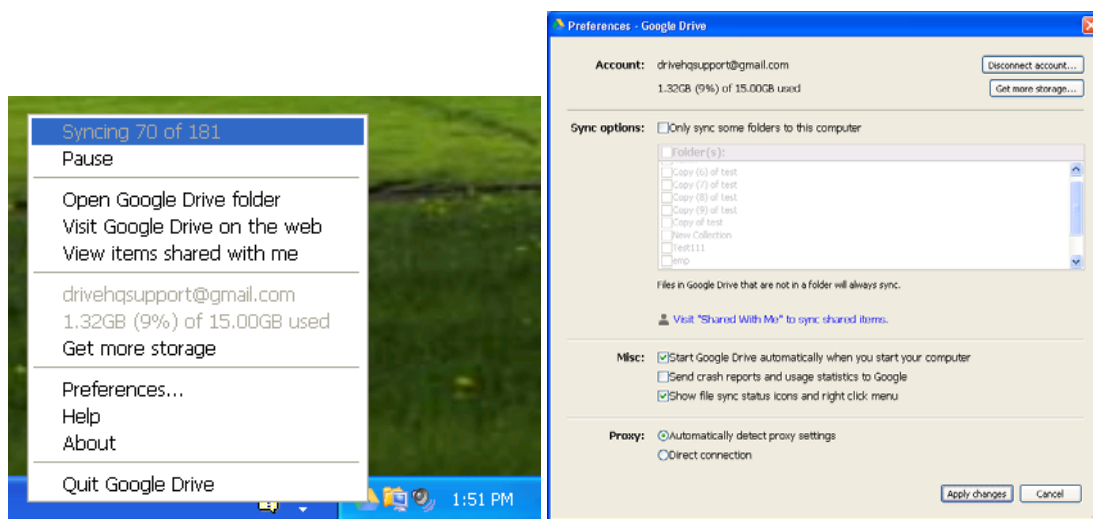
Syncing 70 of 181
Pause

Open Google Drive folder
Visit Google Drive on the web
View items shared with me

drivehqsupport@gmail.com
1.32GB (9%) of 15.00GB used
Get more storage

Preferences...
Help
About

Quit Google Drive

1:51 PM

Preferences - Google Drive

Account: drivehqsupport@gmail.com
1.32GB (9%) of 15.00GB used
Disconnect account...
Get more storage...

Sync options: Only sync some folders to this computer
Folder(s):
Copy (6) of test
Copy (7) of test
Copy (8) of test
Copy (9) of test
Copy of test
New Collection
Test111
emp

Files in Google Drive that are not in a folder will always sync.

Visit "Shared With Me" to sync shared items.

Misc: Start Google Drive automatically when you start your computer
Send crash reports and usage statistics to Google
Show file sync status icons and right click menu

Proxy: Automatically detect proxy settings
Direct connection

Apply changes
Cancel